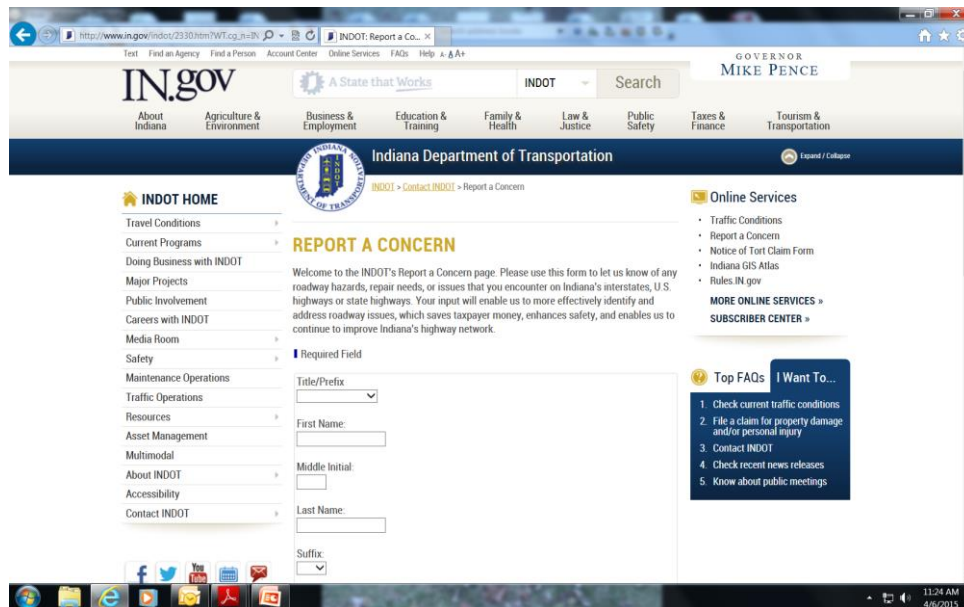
http://www.in.gov/indot/2330.htm?WT.cg_n=IN
INDOT: Report a Co...

Text Find an Agency Find a Person Account Center Online Services FAQs Help A- A A+

IN.gov

A State that Works

INDOT

Search

GOVERNOR
MIKE PENCE

About Indiana
Agriculture & Environment
Business & Employment
Education & Training
Family & Health
Law & Justice
Public Safety
Taxes & Finance
Tourism & Transportation

Indiana Department of Transportation

Expand / Collapse

INDOT HOME

Travel Conditions
Current Programs
Doing Business with INDOT
Major Projects
Public Involvement
Careers with INDOT
Media Room
Safety
Maintenance Operations
Traffic Operations
Resources
Asset Management
Multimodal
About INDOT
Accessibility
Contact INDOT

INDOT > Contact INDOT > Report a Concern

REPORT A CONCERN

Welcome to the INDOT's Report a Concern page. Please use this form to let us know of any roadway hazards, repair needs, or issues that you encounter on Indiana's interstates, U.S. highways or state highways. Your input will enable us to more effectively identify and address roadway issues, which saves taxpayer money, enhances safety, and enables us to continue to improve Indiana's highway network.

Required Field

Title/Prefix

First Name:

Middle Initial:

Last Name:

Suffix:

Online Services

Traffic Conditions
Report a Concern
Notice of Tort Claim Form
Indiana GIS Atlas
Rules.IN.gov

MORE ONLINE SERVICES »
SUBSCRIBER CENTER »

Top FAQs
I Want To...

1. Check current traffic conditions
2. File a claim for property damage and/or personal injury
3. Contact INDOT
4. Check recent news releases
5. Know about public meetings

11:24 AM
4/6/2015